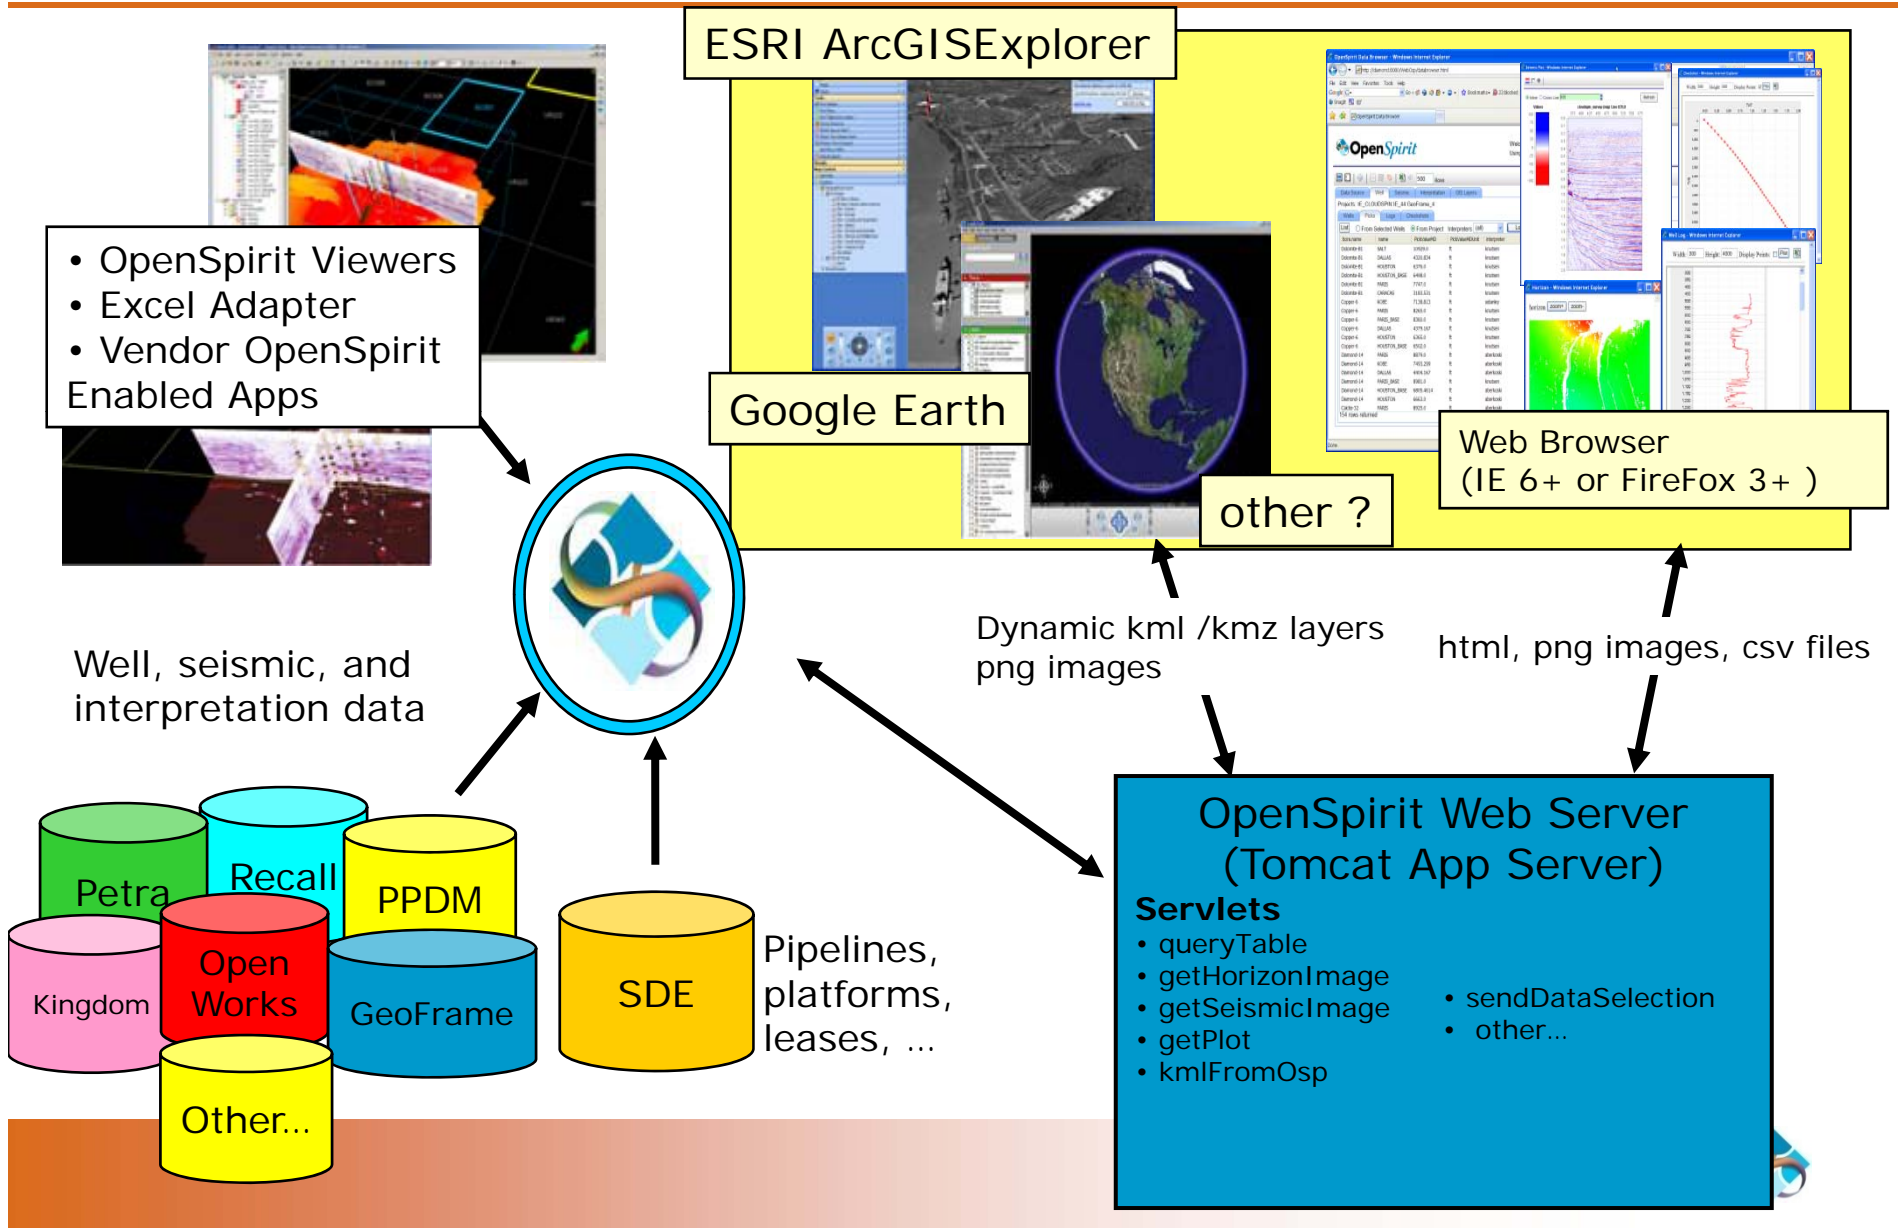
ESRI ArcGISExplorer

• OpenSpirit Viewers
• Excel Adapter
• Vendor OpenSpirit Enabled Apps

OpenSpirit

Google Earth

other ?

Web Browser
(IE 6+ or FireFox 3+ )

Dynamic kml /kmz layers
png images

html, png images, csv files

Well, seismic, and interpretation data

Petra

Recall

PPDM

Kingdom

Open Works

GeoFrame

Other...

SDE

Pipelines, platforms, leases, ...

OpenSpirit Web Server
(Tomcat App Server)

Servlets
• queryTable
• getHorizonImage
• getSeismicImage
• getPlot
• kmlFromOsp

• sendDataSelection
• other...